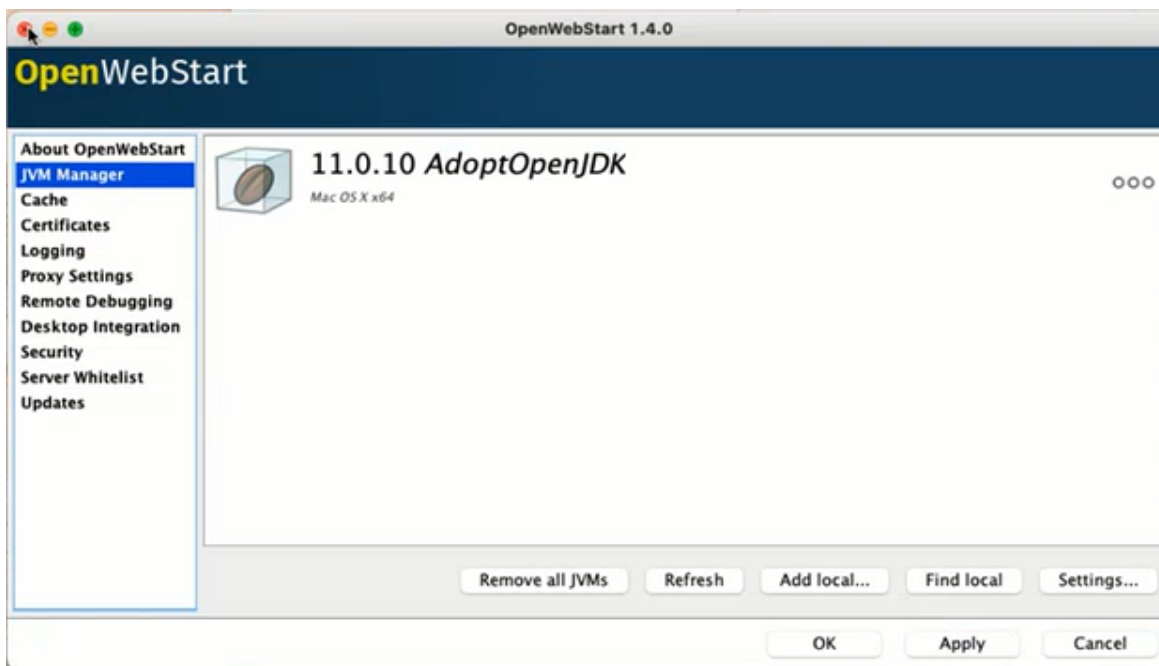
OpenWebStart 1.4.0

OpenWebStart

About OpenWebStart
JVM Manager
Cache
Certificates
Logging
Proxy Settings
Remote Debugging
Desktop Integration
Security
Server Whitelist
Updates

11.0.10 AdoptOpenJDK
Mac OS X x64

OOO

Remove all JVMs
Refresh
Add local...
Find local
Settings...

OK
Apply
Cancel